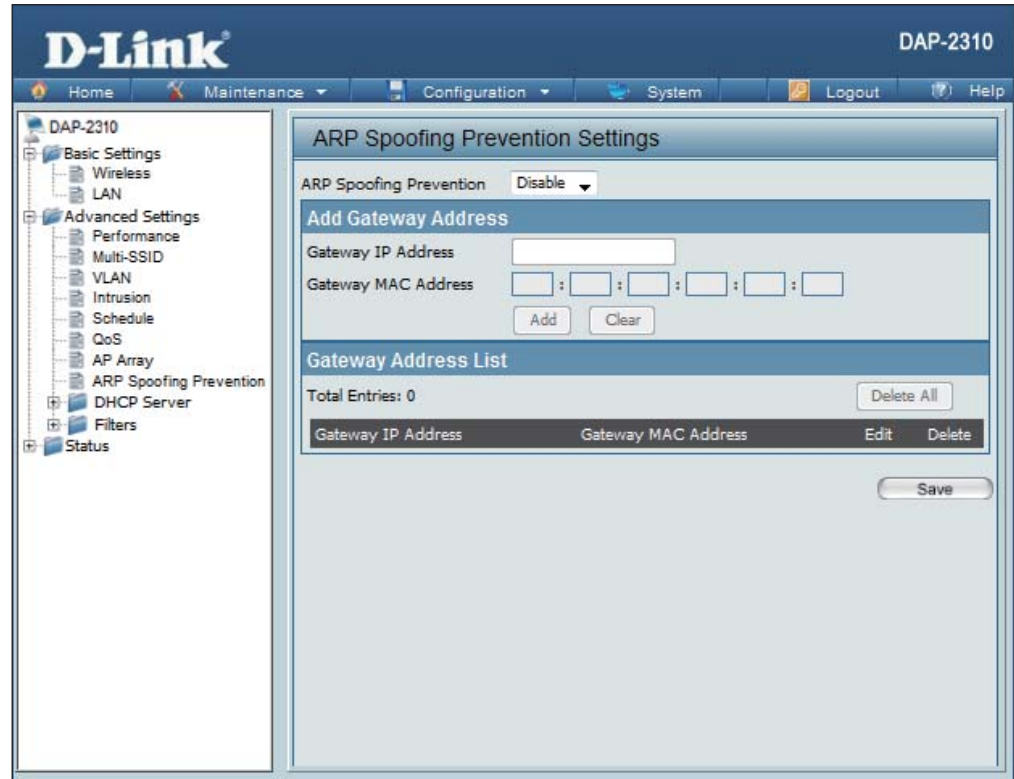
D-Link

DAP-2310

Home Maintenance Configuration System Logout Help

DAP-2310
Basic Settings
Wireless
LAN
Advanced Settings
Performance
Multi-SSID
VLAN
Intrusion
Schedule
QoS
AP Array
ARP Spoofing Prevention
DHCP Server
Filters
Status

ARP Spoofing Prevention Settings

ARP Spoofing Prevention Disable

Add Gateway Address

Gateway IP Address

Gateway MAC Address : : : : :

Add Clear

Gateway Address List

Total Entries: 0

Delete All

| Gateway IP Address | Gateway MAC Address | Edit | Delete |
|---|---|---|---|

Save